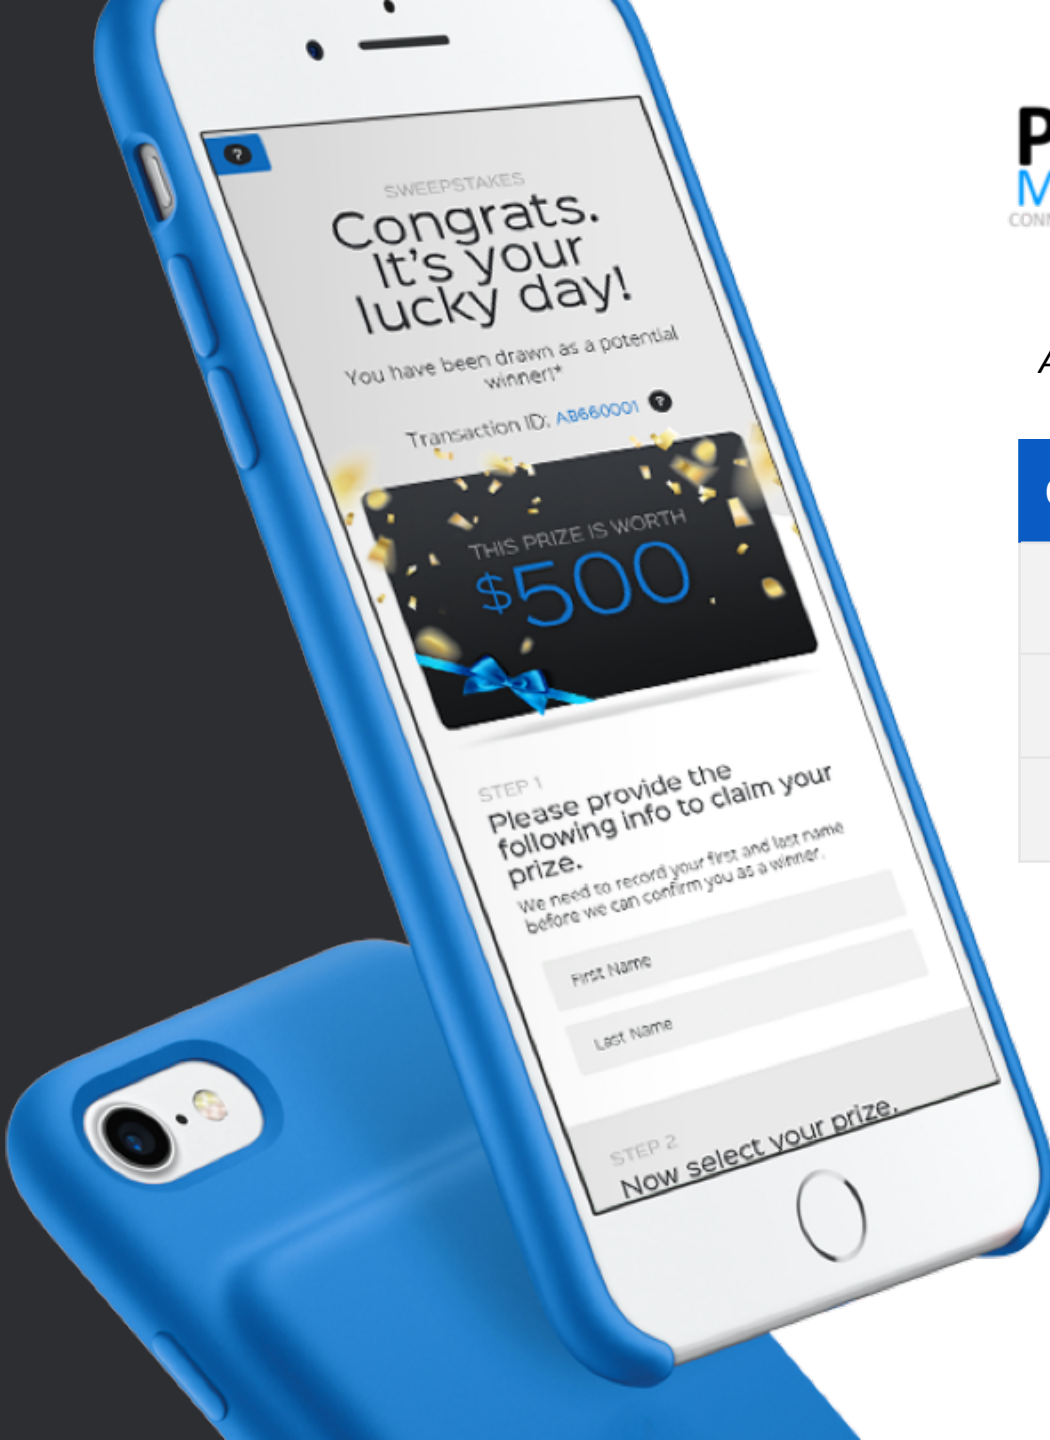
SWEEPSTAKES

Congrats. It's your lucky day!

You have been drawn as a potential winner!*

Transaction ID: AB660001

THIS PRIZE IS WORTH

$500

STEP 1

Please provide the following info to claim your prize.

We need to record your first and last name before we can confirm you as a winner.

First Name

Last Name

STEP 2

Now select your prize.

P
M
CON

A